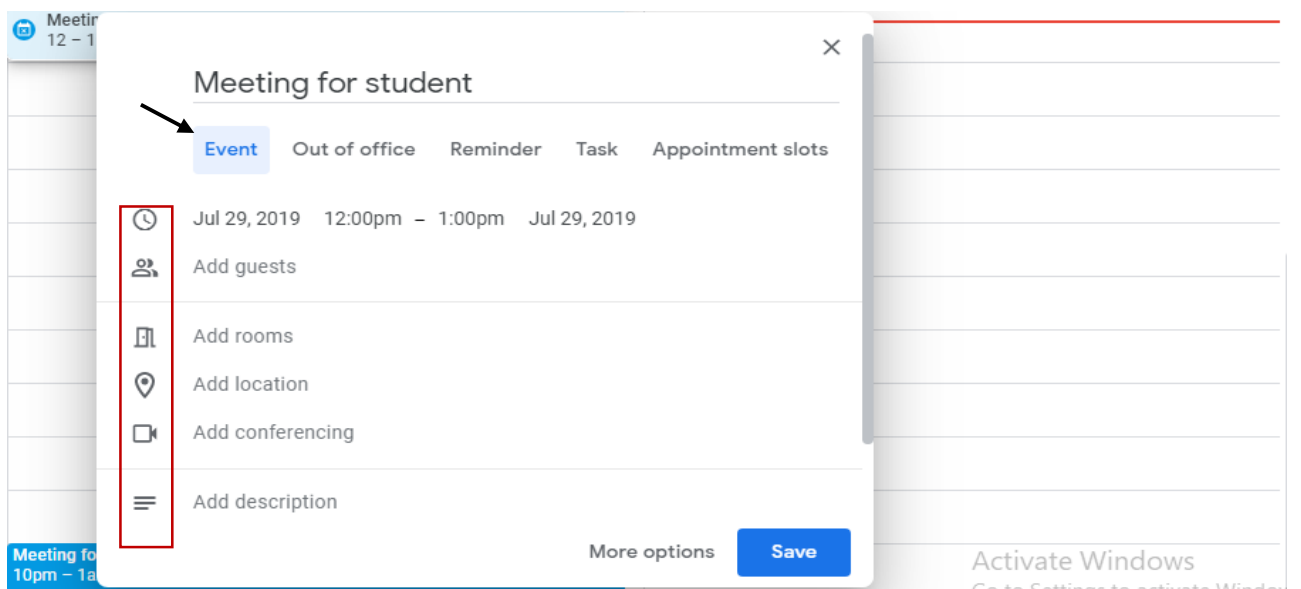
Meetin
12 – 1

Meeting for student

Event Out of office Reminder Task Appointment slots

Jul 29, 2019 12:00pm – 1:00pm Jul 29, 2019

Add guests

Add rooms

Add location

Add conferencing

Add description

More options Save

Meeting fo
10pm – 1a

Activate Windows
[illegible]